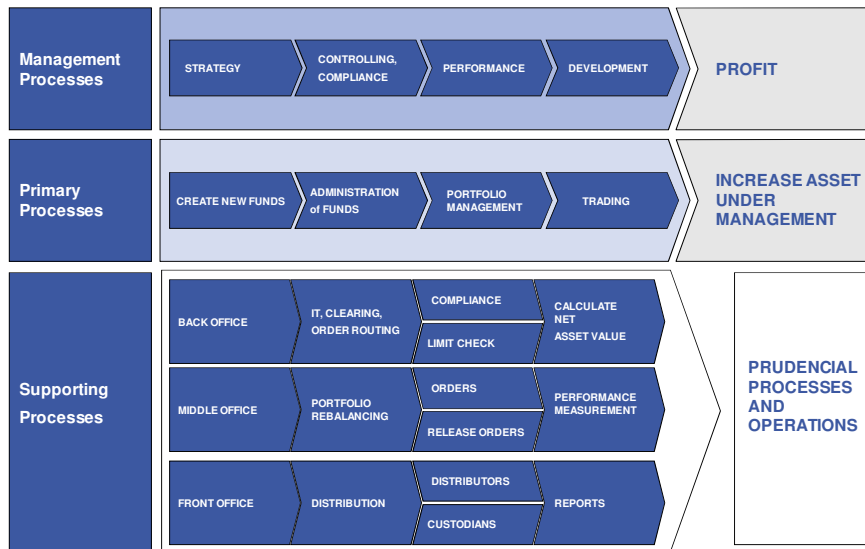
Management Processes

STRATEGY

CONTROLLING, COMPLIANCE

PERFORMANCE

DEVELOPMENT

PROFIT

Primary Processes

CREATE NEW FUNDS

ADMINISTRATION of FUNDS

PORTFOLIO MANAGEMENT

TRADING

INCREASE ASSET UNDER MANAGEMENT

Supporting Processes

BACK OFFICE

IT, CLEARING, ORDER ROUTING

COMPLIANCE

LIMIT CHECK

CALCULATE NET ASSET VALUE

MIDDLE OFFICE

PORTFOLIO REBALANCING

ORDERS

RELEASE ORDERS

PERFORMANCE MEASUREMENT

FRONT OFFICE

DISTRIBUTION

DISTRIBUTORS

CUSTODIANS

REPORTS

PRUDENCIAL PROCESSES AND OPERATIONS